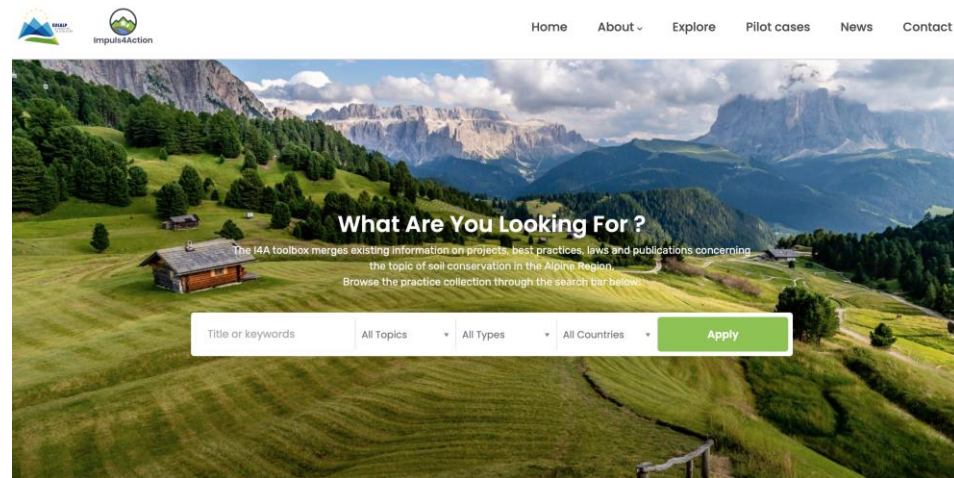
EUSALP

Impuls4Action

Home About Explore Pilot cases News Contact

What Are You Looking For ?

The I4A toolbox merges existing information on projects, best practices, laws and publications concerning the topic of soil conservation in the Alpine Region. Browse the practice collection through the search bar below:

Title or keywords

All Topics

All Types

All Countries

Apply